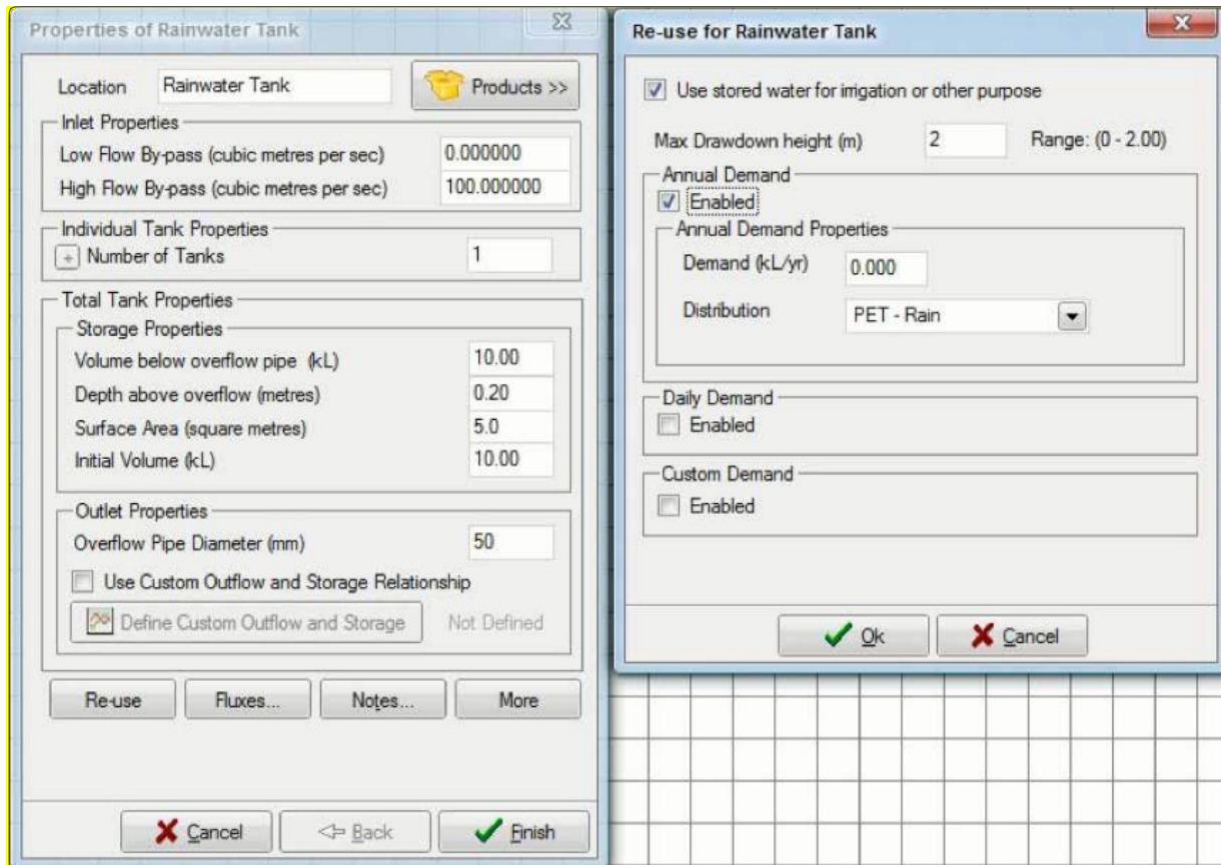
Properties of Rainwater Tank

Location Rainwater Tank

Products >>

Inlet Properties

Low Flow By-pass (cubic metres per sec) 0.000000

High Flow By-pass (cubic metres per sec) 100.000000

Individual Tank Properties

Number of Tanks 1

Total Tank Properties

Storage Properties

Volume below overflow pipe (kL) 10.00

Depth above overflow (metres) 0.20

Surface Area (square metres) 5.0

Initial Volume (kL) 10.00

Outlet Properties

Overflow Pipe Diameter (mm) 50

Use Custom Outflow and Storage Relationship

Define Custom Outflow and Storage Not Defined

Re-use Fluxes... Notes... More

Cancel Back Finish

Re-use for Rainwater Tank

Use stored water for irrigation or other purpose

Max Drawdown height (m) 2 Range: (0 - 2.00)

Annual Demand

Enabled

Annual Demand Properties

Demand (kL/yr) 0.000

Distribution PET - Rain

Daily Demand

Enabled

Custom Demand

Enabled

Ok Cancel